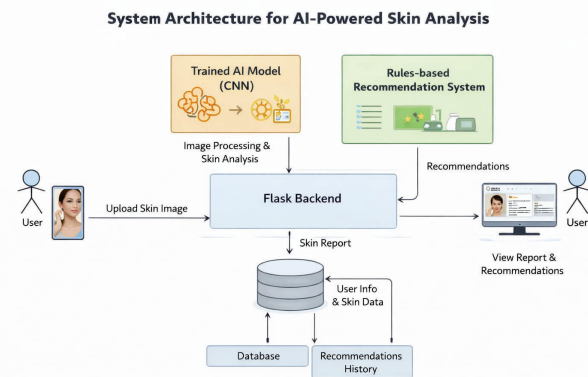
System Architecture for AI-Powered Skin Analysis

Trained AI Model (CNN)

Rules-based Recommendation System

Image Processing & Skin Analysis

Recommendations

User

Upload Skin Image

Flask Backend

User

View Report & Recommendations

Skin Report

User Info & Skin Data

Database

Recommendations History